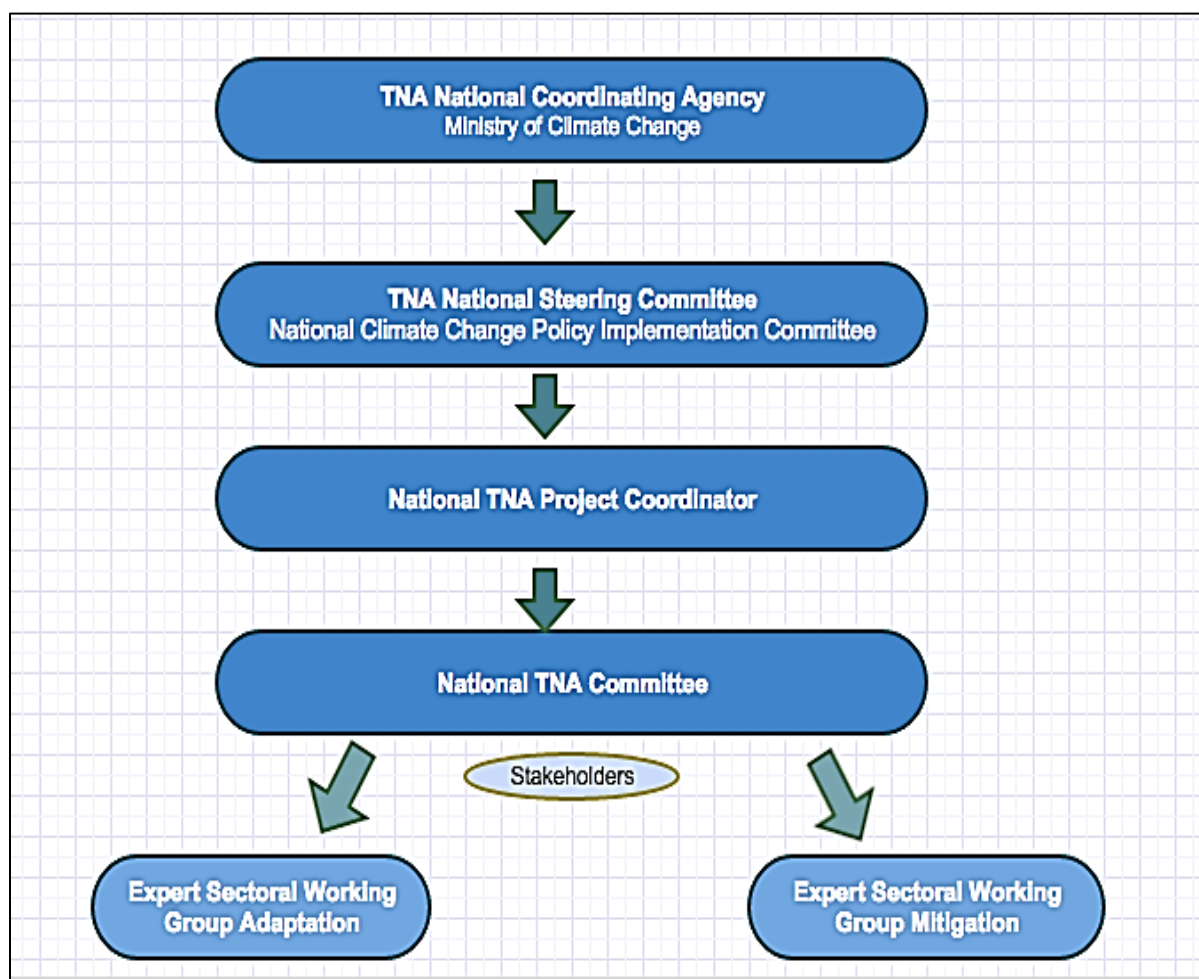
TNA National Coordinating Agency
Ministry of Climate Change

TNA National Steering Committee
National Climate Change Policy Implementation Committee

National TNA Project Coordinator

National TNA Committee

Stakeholders

Expert Sectoral Working Group Adaptation

Expert Sectoral Working Group Mitigation